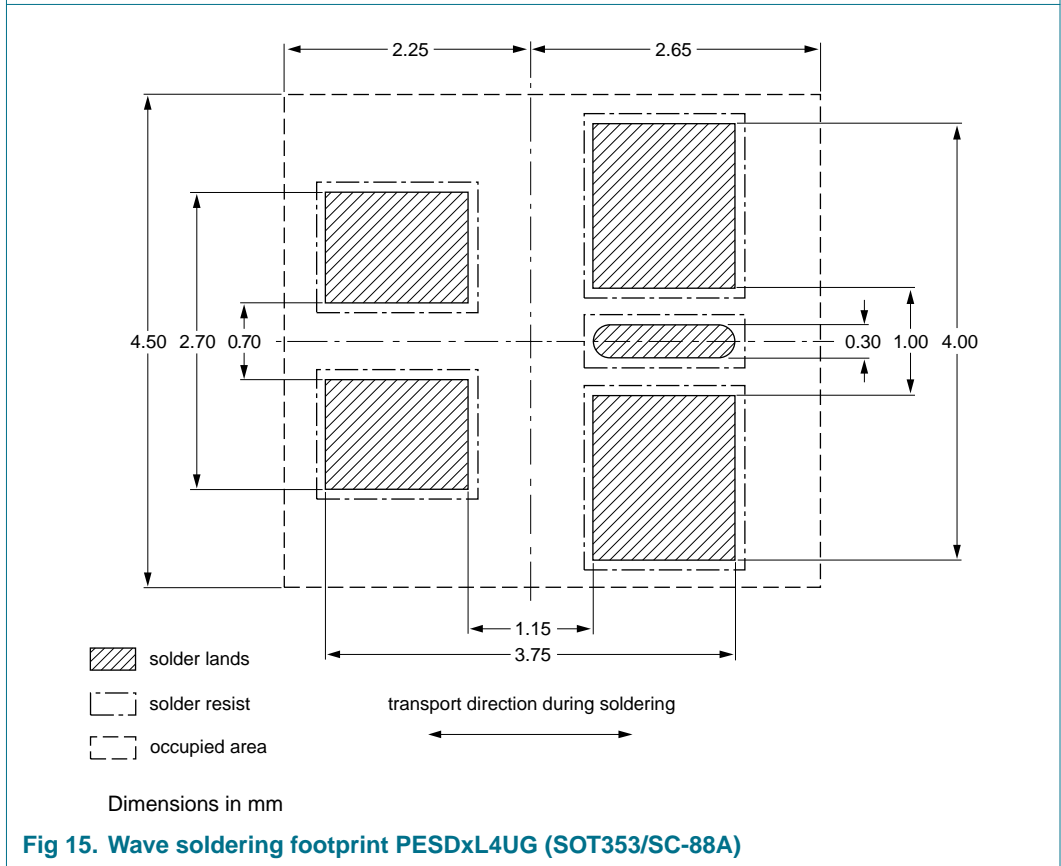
2.25

2.65

4.50 2.70 0.70

0.30 1.00 4.00

1.15

3.75

solder lands

solder resist

occupied area

transport direction during soldering

Dimensions in mm

Fig 15. Wave soldering footprint PESDxL4UG (SOT353/SC-88A)